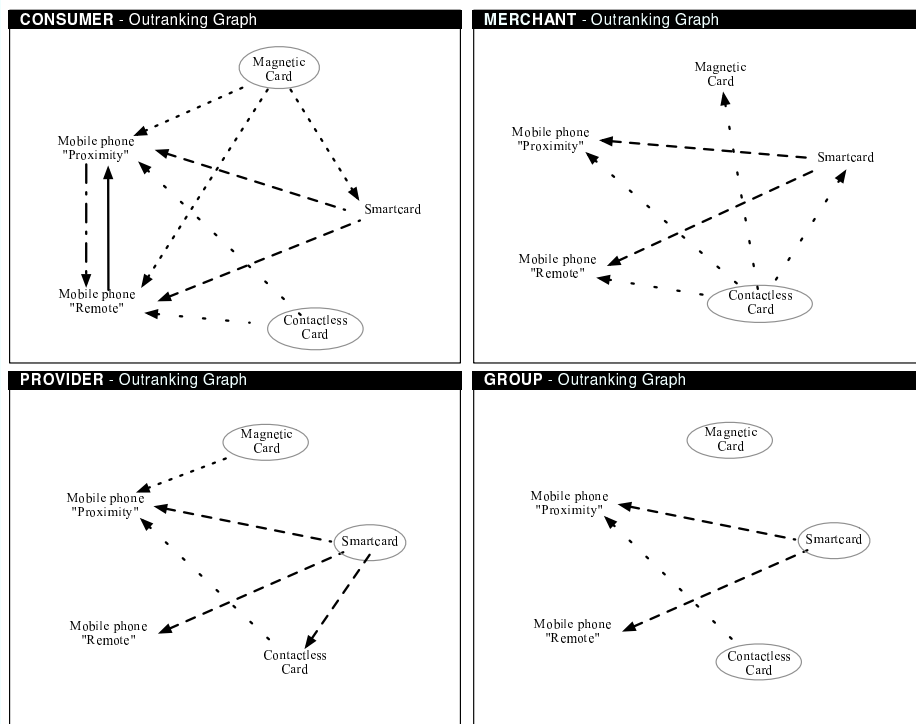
CONSUMER - Outranking Graph

Magnetic Card

Mobile phone "Proximity"

Smartcard

Mobile phone "Remote"

Contactless Card

MERCHANT - Outranking Graph

Magnetic Card

Mobile phone "Proximity"

Smartcard

Mobile phone "Remote"

Contactless Card

PROVIDER - Outranking Graph

Magnetic Card

Mobile phone "Proximity"

Smartcard

Mobile phone "Remote"

Contactless Card

GROUP - Outranking Graph

Magnetic Card

Mobile phone "Proximity"

Smartcard

Mobile phone "Remote"

Contactless Card